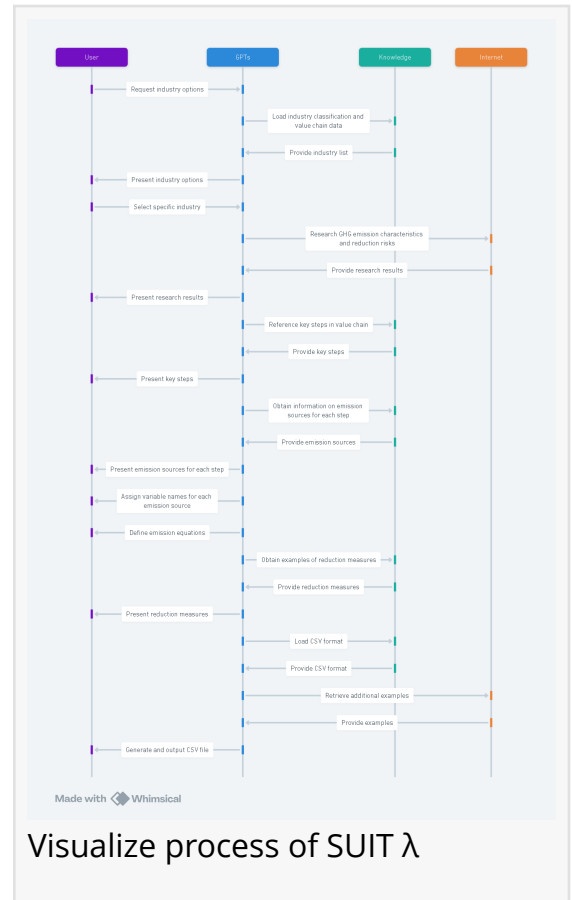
User

GPTs

Knowledge

Internet

Request industry options

Load industry classification and value chain data

Provide industry list

Present industry options

Select specific industry

Research GHG emission characteristics and reduction risks

Provide research results

Present research results

Reference key steps in value chain

Provide key steps

Present key steps

Obtain information on emission sources for each step

Provide emission sources

Present emission sources for each step

Assign variable names for each emission source

Define emission equations

Obtain examples of reduction measures

Provide reduction measures

Present reduction measures

Load CSV format

Provide CSV format

Retrieve additional examples

Provide examples

Generate and output CSV file

Made with Whimsical

Visualize process of SUIT λ